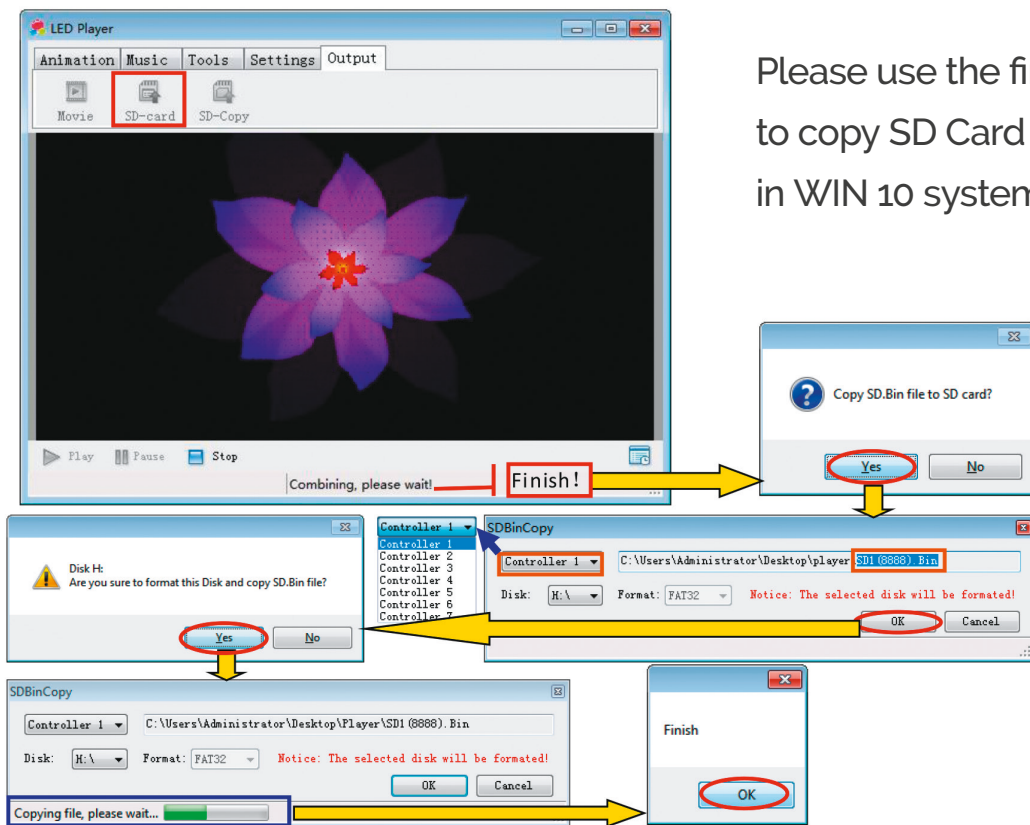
LED Player

Animation Music Tools Settings Output

Movie SD-card SD-Copy

Play Pause Stop

Combining, please wait!

Finish!

Please use the fi

to copy SD Card

in WIN 10 system

Copy SD.Bin file to SD card?

Yes No

Disk H:
Are you sure to format this Disk and copy SD.Bin file?

Yes No

Controller 1
Controller 1
Controller 2
Controller 3
Controller 4
Controller 5
Controller 6
Controller 7

SDBinCopy

Controller 1 C:\Users\Administrator\Desktop\player SD1(8888).Bin

Disk: H:\ Format: FAT32 Notice: The selected disk will be formated!

OK Cancel

SDBinCopy

Controller 1 C:\Users\Administrator\Desktop\Player\SD1(8888).Bin

Disk: H:\ Format: FAT32 Notice: The selected disk will be formated!

OK Cancel

Copying file, please wait...

Finish

OK